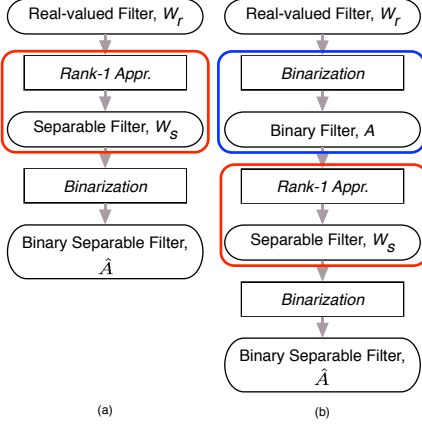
Real-valued Filter, $W_r$

Rank-1 Appr.

Separable Filter, $W_s$

Binarization

Binary Separable Filter, $\hat{A}$

(a)

Real-valued Filter, $W_r$

Binarization

Binary Filter, $A$

Rank-1 Appr.

Separable Filter, $W_s$

Binarization

Binary Separable Filter, $\hat{A}$

(b)